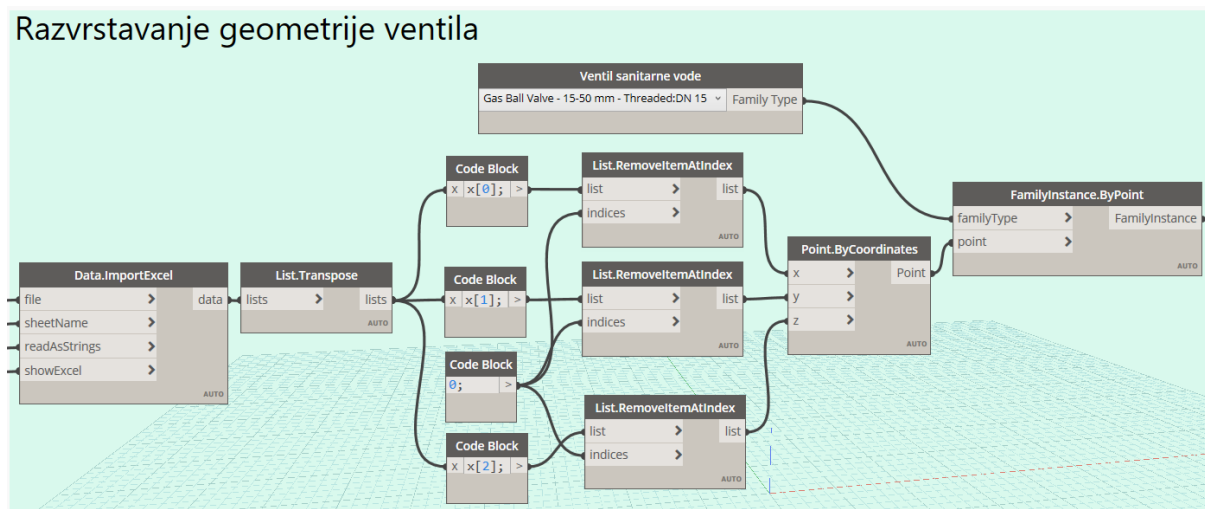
Razvrstavanje geometrije ventila

Ventil sanitarne vode
Gas Ball Valve - 15-50 mm - Threaded:DN 15
Family Type

Code Block
x x[0]; >

List.RemoveItemAtIndex
list >
indices >
list
AUTO

FamilyInstance.ByPoint
familyType >
point >
FamilyInstance
AUTO

Point.ByCoordinates
x >
y >
z >
Point
AUTO

Data.ImportExcel
file >
sheetName >
readAsStrings >
showExcel >
data
AUTO

List.Transpose
lists >
lists
AUTO

Code Block
x x[1]; >

List.RemoveItemAtIndex
list >
indices >
list
AUTO

Code Block
0; >

List.RemoveItemAtIndex
list >
indices >
list
AUTO

Code Block
x x[2]; >